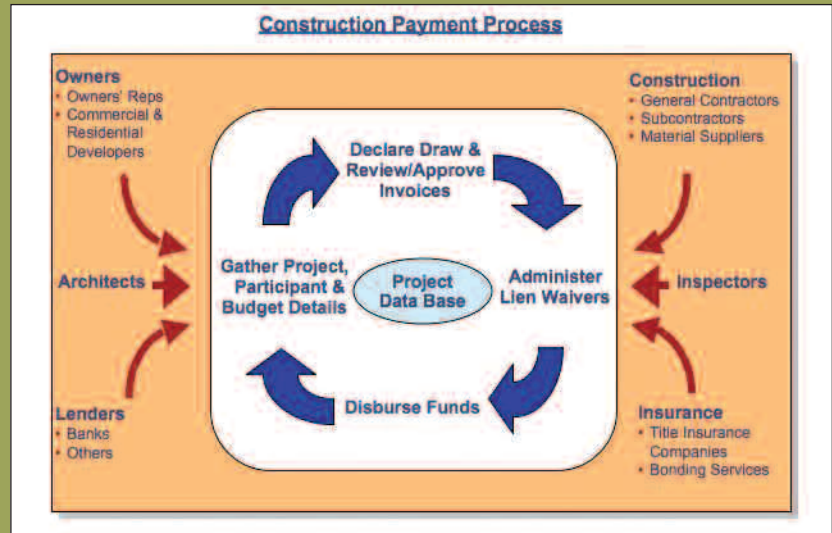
Construction Payment Process

Owners
• Owners' Reps
• Commercial & Residential Developers

Construction
• General Contractors
• Subcontractors
• Material Suppliers

Declare Draw & Review/Approve Invoices

Architects

Gather Project, Participant & Budget Details

Project Data Base

Administer Lien Waivers

Inspectors

Disburse Funds

Lenders
• Banks
• Others

Insurance
• Title Insurance Companies
• Bonding Services